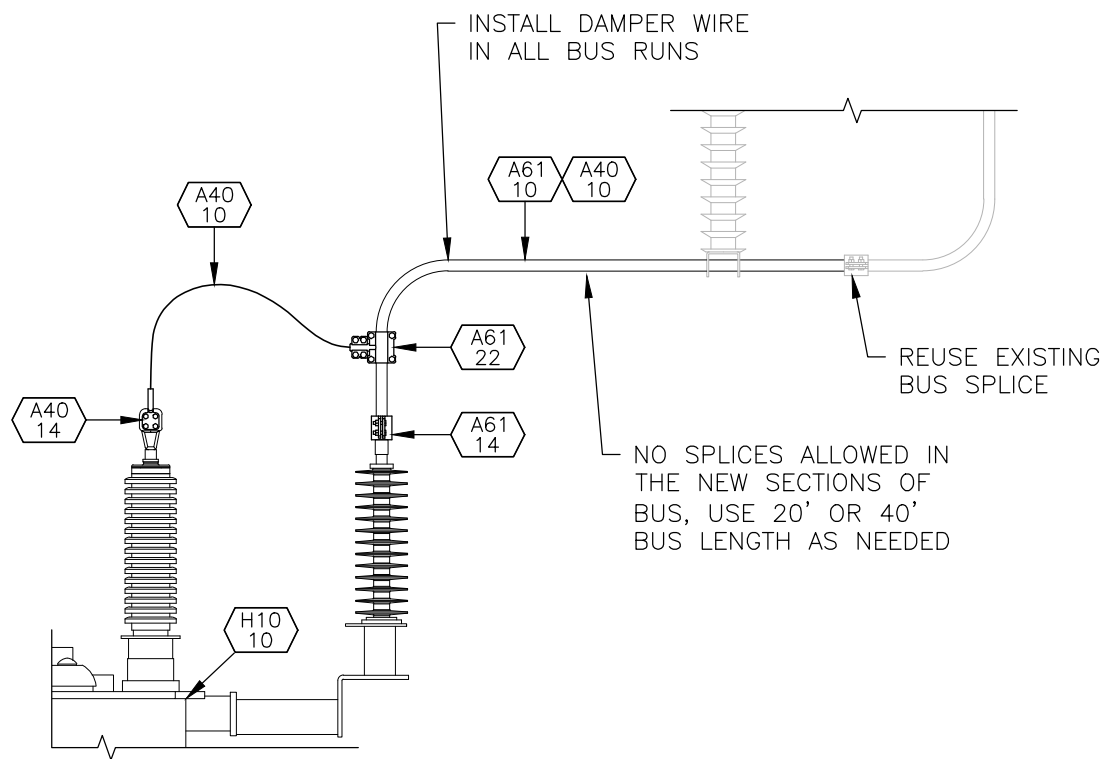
INSTALL DAMPER WIRE IN ALL BUS RUNS

A61
10

A40
10

A40
10

A61
22

REUSE EXISTING BUS SPLICE

A40
14

A61
14

NO SPLICES ALLOWED IN THE NEW SECTIONS OF BUS, USE 20' OR 40' BUS LENGTH AS NEEDED

H10
10